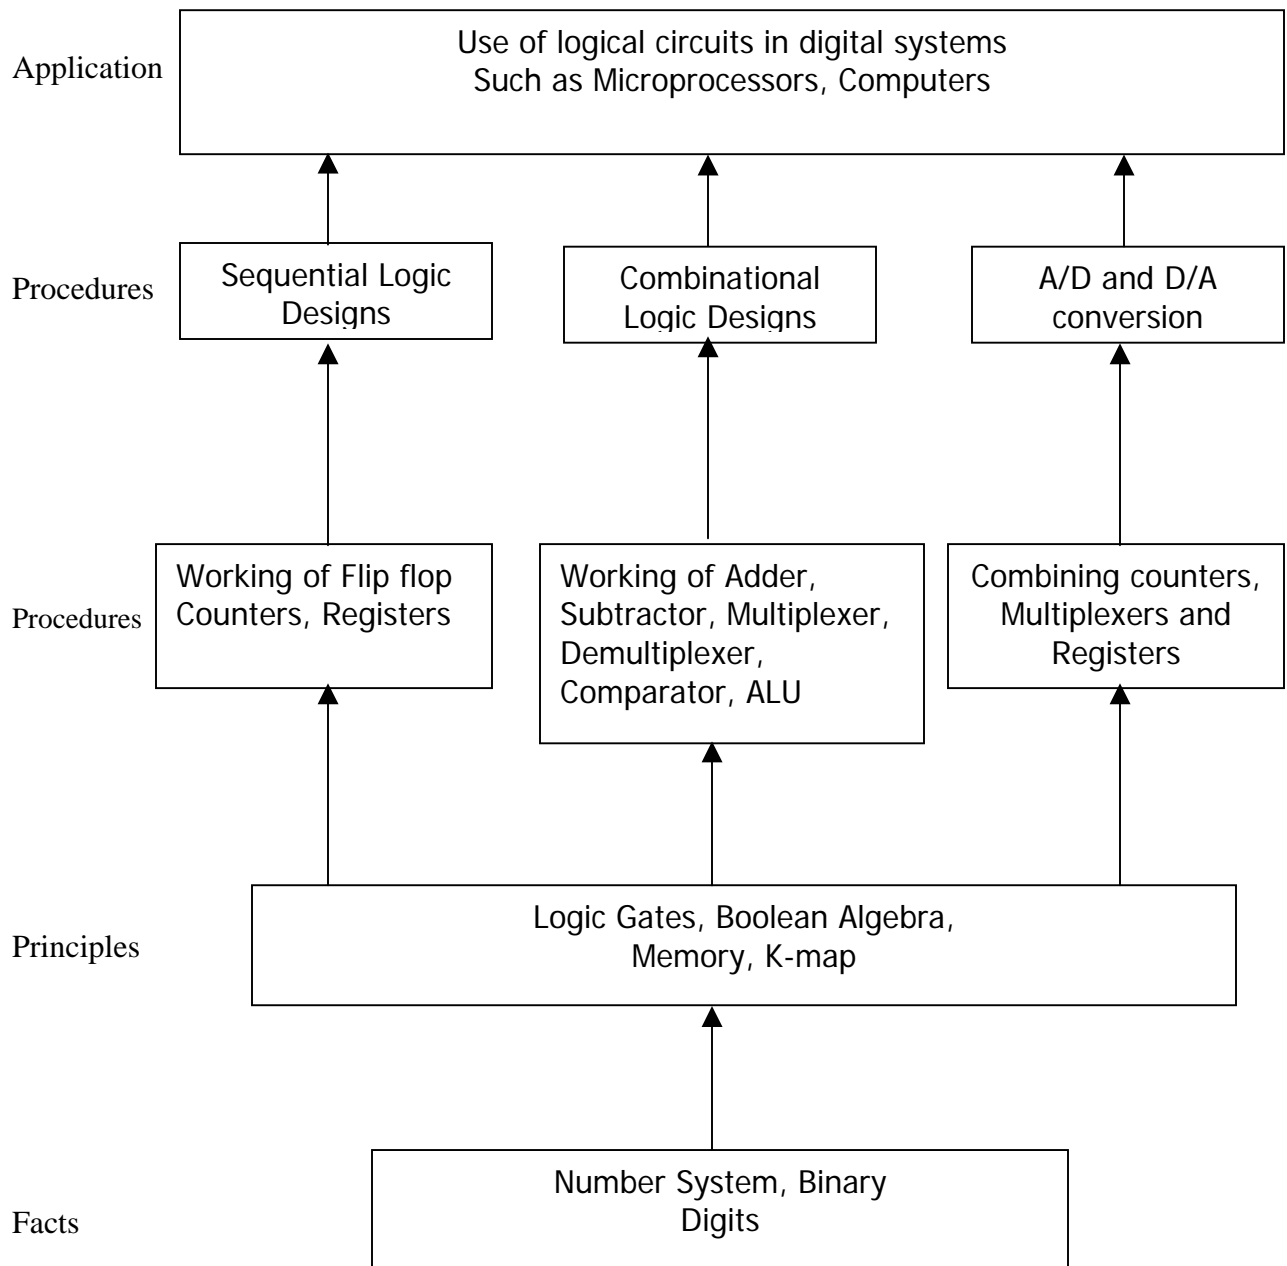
Application

Use of logical circuits in digital systems
Such as Microprocessors, Computers

Procedures

Sequential Logic Designs

Combinational Logic Designs

A/D and D/A conversion

Procedures

Working of Flip flop Counters, Registers

Working of Adder, Subtractor, Multiplexer, Demultiplexer, Comparator, ALU

Combining counters, Multiplexers and Registers

Principles

Logic Gates, Boolean Algebra, Memory, K-map

Facts

Number System, Binary Digits